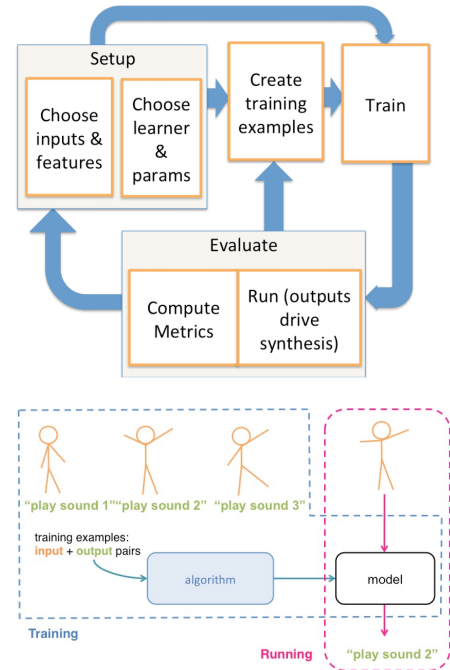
Setup

Choose inputs & features

Choose learner & params

Create training examples

Train

Evaluate

Compute Metrics

Run (outputs drive synthesis)

"play sound 1" "play sound 2" "play sound 3"

training examples: input + output pairs

algorithm

model

Training

Running

"play sound 2"